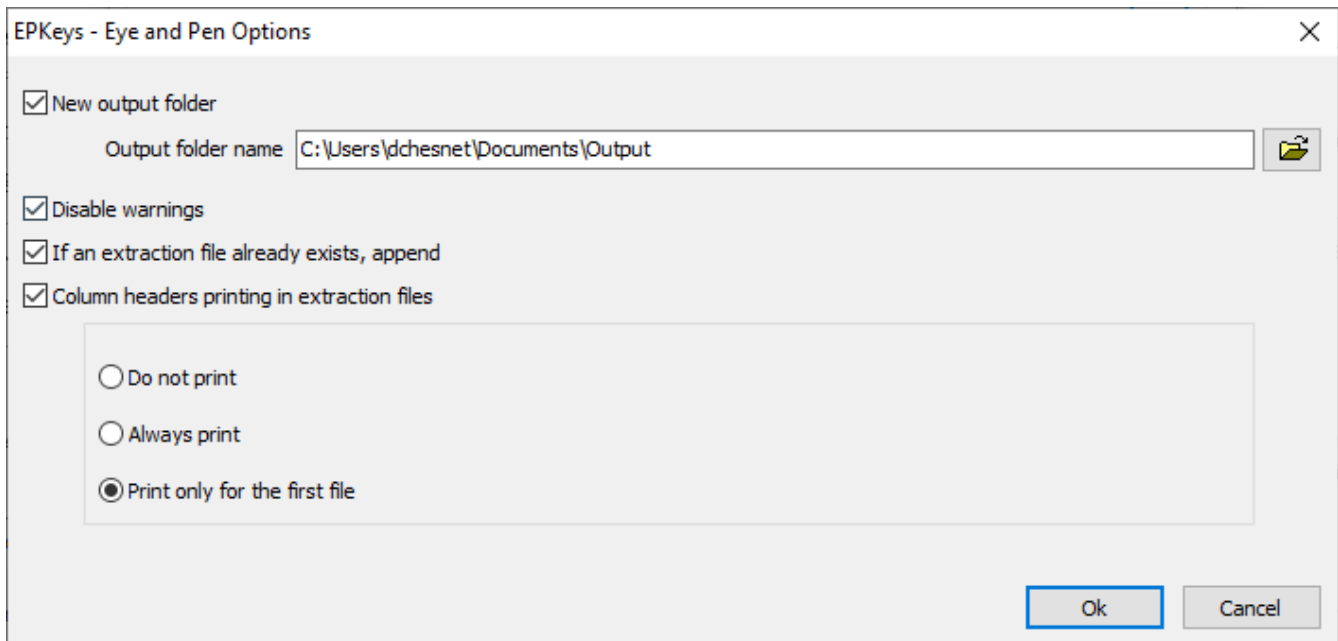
EPKeys - Eye and Pen Options

New output folder

Output folder name C:\Users\dchesnet\Documents\Output

Disable warnings

If an extraction file already exists, append

Column headers printing in extraction files

Do not print

Always print

Print only for the first file

Ok

Cancel